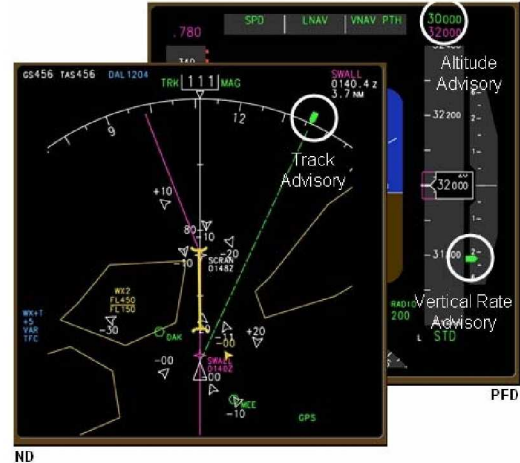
.780

SPD | LNAV | VNAV PTH

30000
32000

340

Altitude Advisory

32200

32000

31800

Vertical Rate Advisory

RADIO
200

STD

PFD

GS456 TAS456 DAL1204

TRK 111 MAG

SWALL
0140.4z
3.7 NM

9

12

Track Advisory

+10

80

-10

SCRAN
0148Z

-20

-10

WX2
FL450
FL150

-30

WX+T
+5
VAR
TFC

OAK

+20

-00

-00

-10

SWALL
0148Z

ECE

GPS

ND